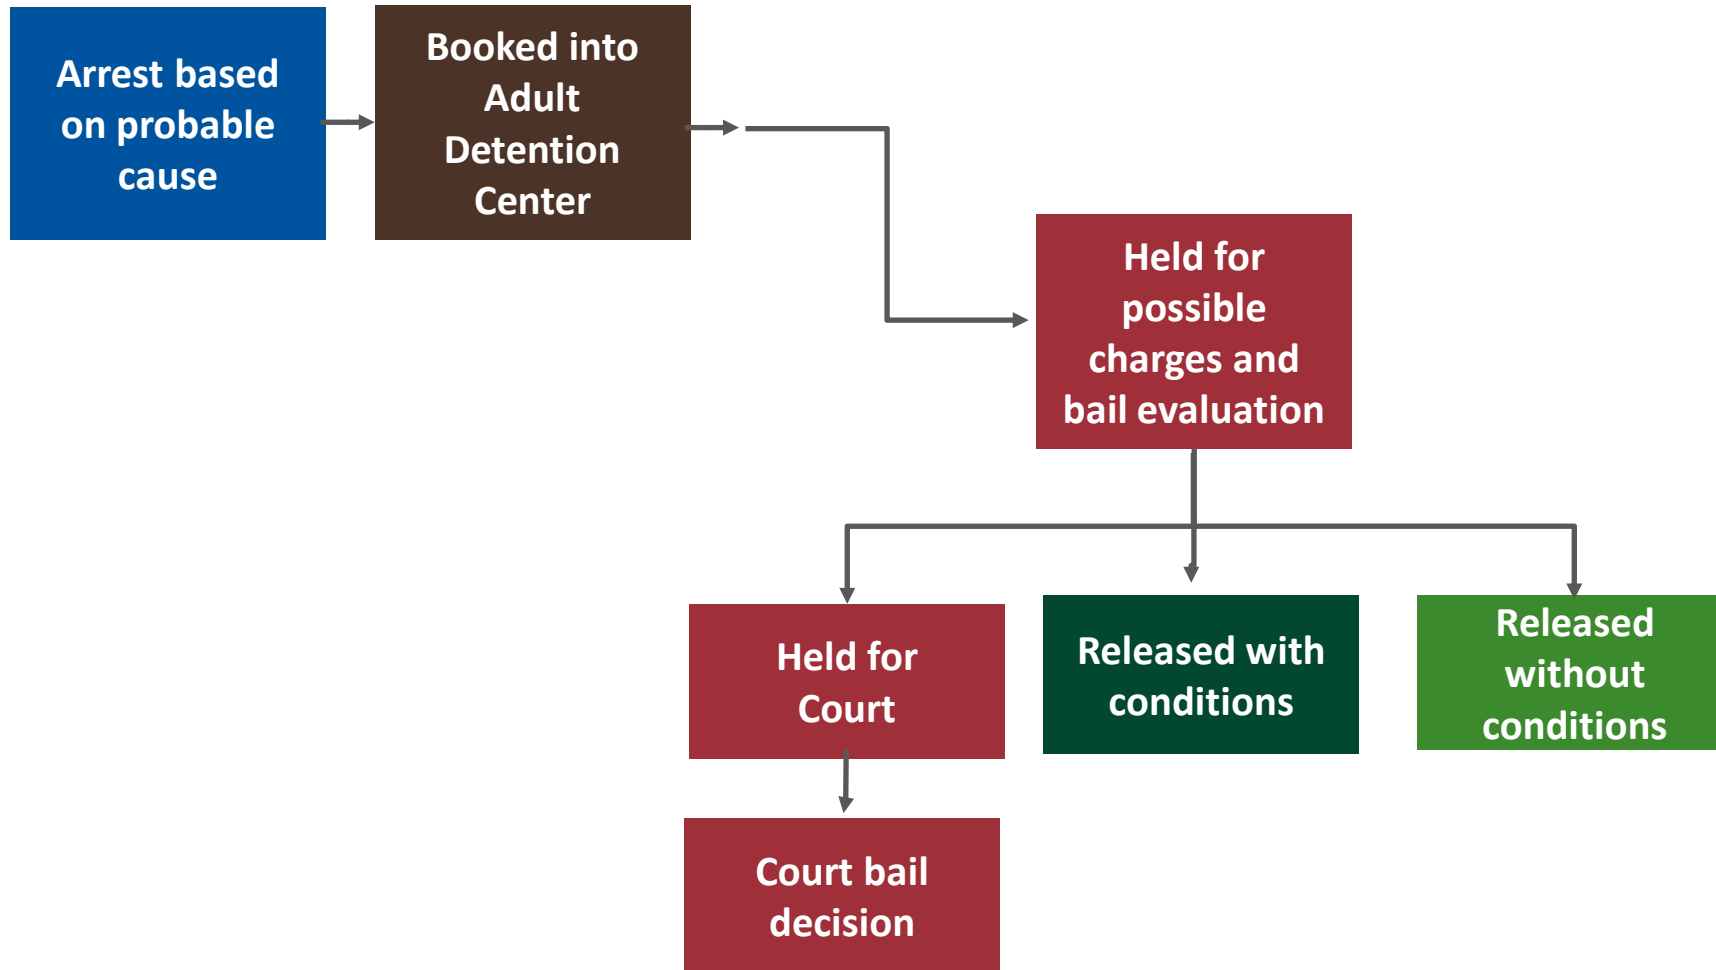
Arrest based on probable cause

Booked into Adult Detention Center

Held for possible charges and bail evaluation

Held for Court

Released with conditions

Released without conditions

Court bail decision